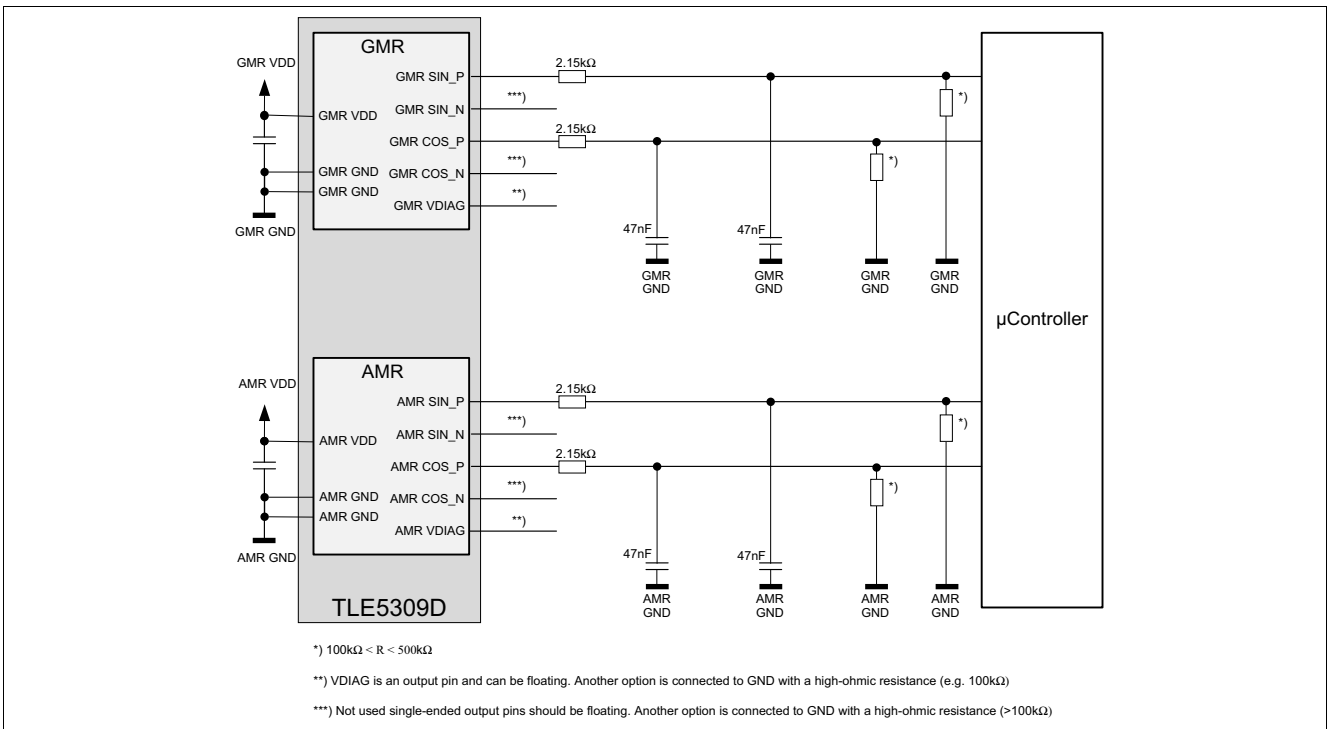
GMR

GMR VDD

GMR SIN_P

2.15kΩ

GMR SIN_N

***)

GMR VDD

GMR COS_P

2.15kΩ

*)

GMR GND

GMR COS_N

***)

*)

GMR GND

GMR VDIAG

**)

GMR GND

47nF

47nF

GMR GND

GMR GND

GMR GND

GMR GND

µController

AMR

AMR VDD

AMR SIN_P

2.15kΩ

AMR SIN_N

***)

*)

AMR VDD

AMR COS_P

2.15kΩ

AMR GND

AMR COS_N

***)

*)

AMR GND

AMR VDIAG

**)

AMR GND

47nF

47nF

TLE5309D

AMR GND

AMR GND

AMR GND

AMR GND

*) $100k\Omega < R < 500k\Omega$

**) VDIAG is an output pin and can be floating. Another option is connected to GND with a high-ohmic resistance (e.g. 100kΩ)

***) Not used single-ended output pins should be floating. Another option is connected to GND with a high-ohmic resistance (>100kΩ)